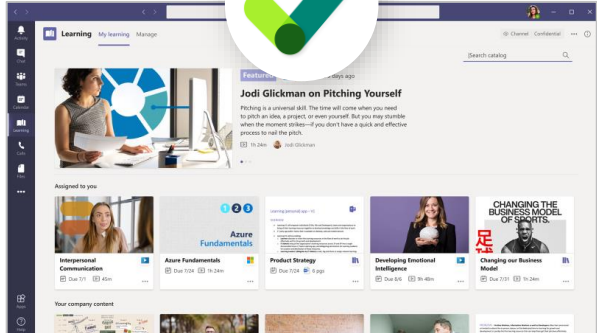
Activity
Chat
Teams
Calendar
Learning
Calls
Files
Apps
Help

Learning My learning Manage

Channel Confidential

Search catalog

Featured days ago

Jodi Glickman on Pitching Yourself

Pitching is a universal skill. The time will come when you need to pitch an idea, a project, or even yourself. But you may stumble when the moment strikes—if you don't have a quick and effective process to nail the pitch.

1h 24m Jodi Glickman

Assigned to you

Interpersonal Communication
Due 7/1 45m

1 2 3
Azure Fundamentals
Azure Fundamentals
Due 7/24 24m

Product Strategy
Due 7/24 8 pgs

Developing Emotional Intelligence
Due 8/6 1h 48m

CHANGING THE BUSINESS MODEL OF SPORTS.
Changing our Business Model
Due 7/20 1h 24m

Your company content